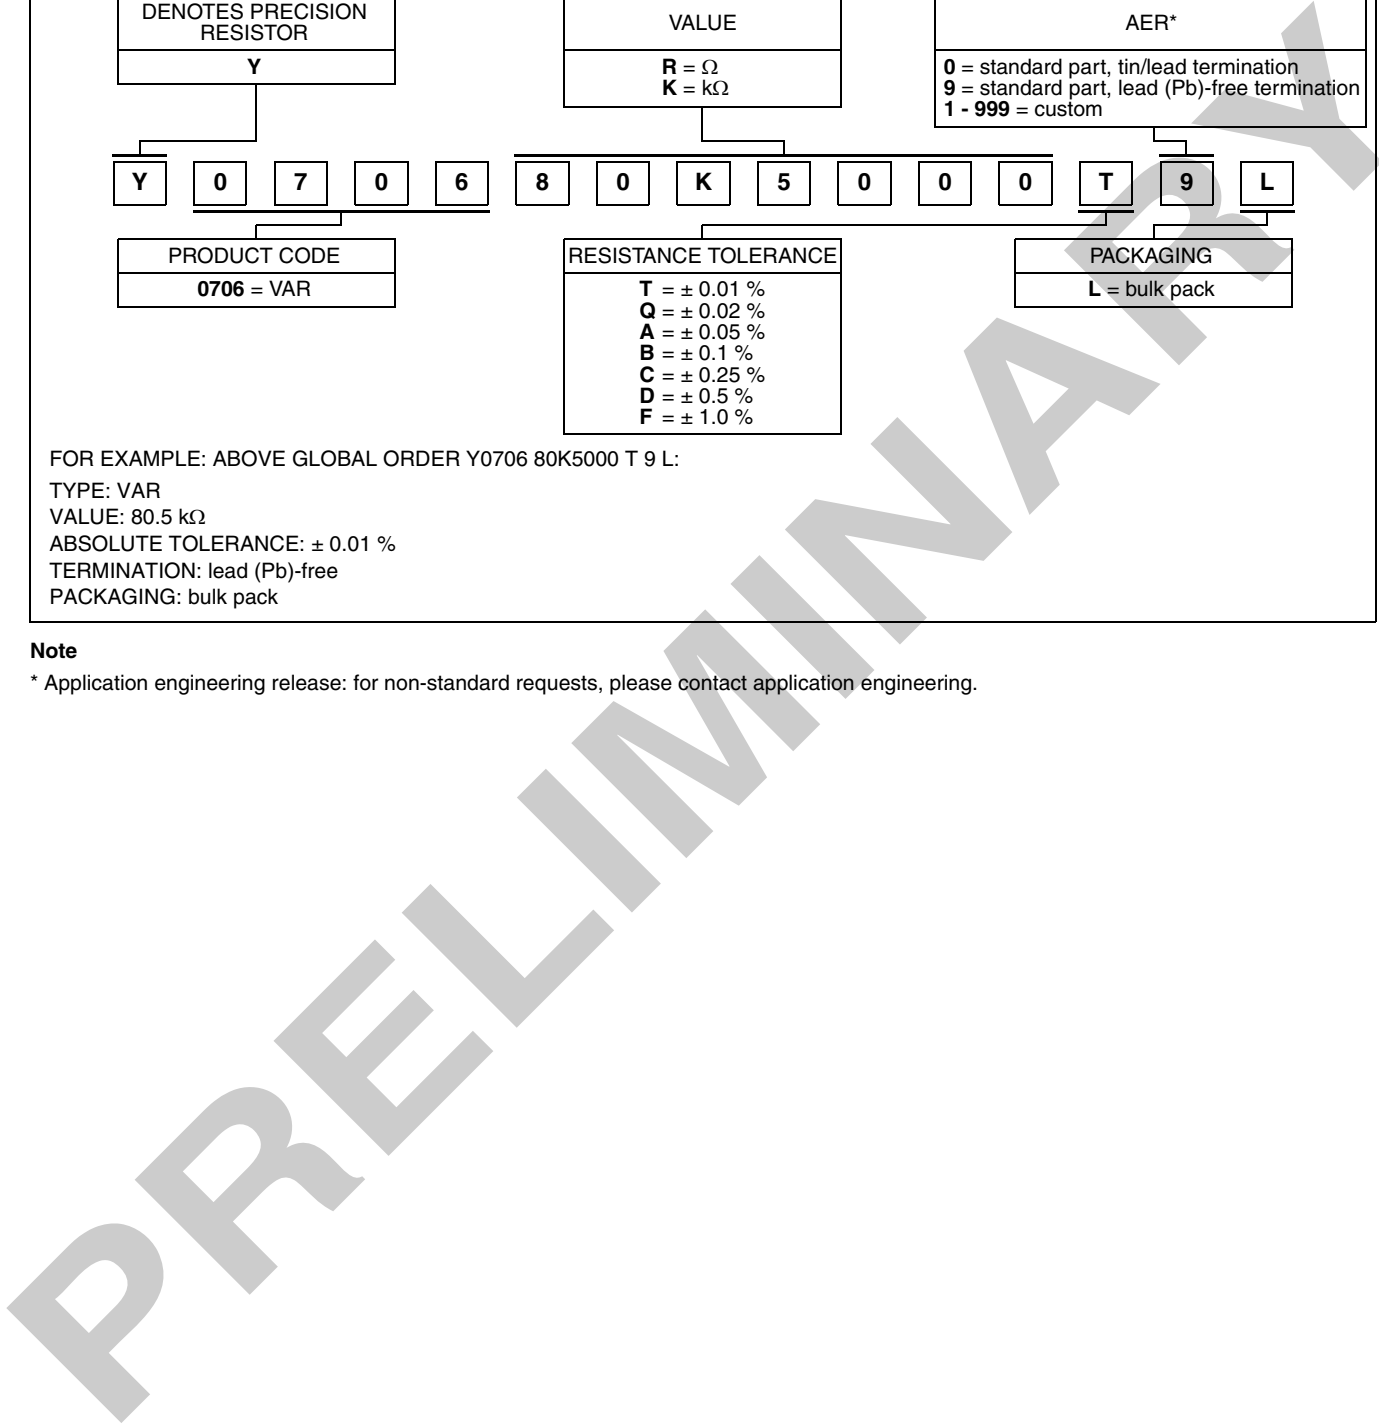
DENOTES PRECISION RESISTOR

Y

VALUE

R = Ω
K = kΩ

AER*

0 = standard part, tin/lead termination
9 = standard part, lead (Pb)-free termination
1 - 999 = custom

| Y | 0 | 7 | 0 | 6 | 8 | 0 | K | 5 | 0 | 0 | 0 | T | 9 | L |
|---|---|---|---|---|---|---|---|---|---|---|---|---|---|---|

PRODUCT CODE

0706 = VAR

RESISTANCE TOLERANCE

T = ± 0.01 %
Q = ± 0.02 %
A = ± 0.05 %
B = ± 0.1 %
C = ± 0.25 %
D = ± 0.5 %
F = ± 1.0 %

PACKAGING

L = bulk pack

FOR EXAMPLE: ABOVE GLOBAL ORDER Y0706 80K5000 T 9 L:
TYPE: VAR
VALUE: 80.5 kΩ
ABSOLUTE TOLERANCE: ± 0.01 %
TERMINATION: lead (Pb)-free
PACKAGING: bulk pack

Note

* Application engineering release: for non-standard requests, please contact application engineering.

PRELIMINARY